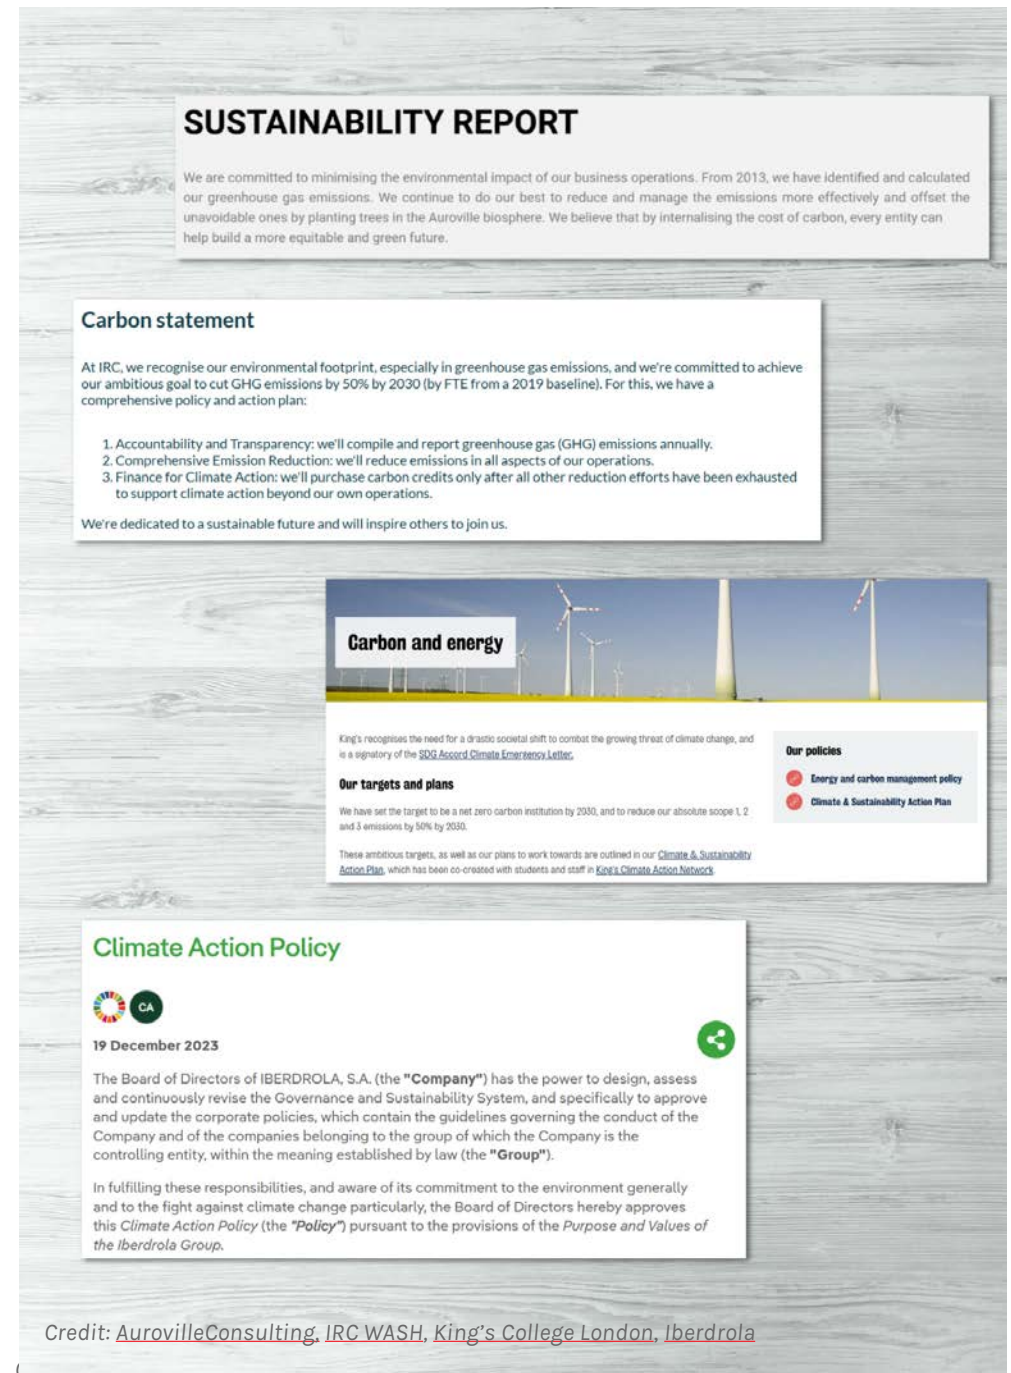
SUSTAINABILITY REPORT

We are committed to minimising the environmental impact of our business operations. From 2013, we have identified and calculated our greenhouse gas emissions. We continue to do our best to reduce and manage the emissions more effectively and offset the unavoidable ones by planting trees in the Auroville biosphere. We believe that by internalising the cost of carbon, every entity can help build a more equitable and green future.

Carbon statement

At IRC, we recognise our environmental footprint, especially in greenhouse gas emissions, and we're committed to achieve our ambitious goal to cut GHG emissions by 50% by 2030 (by FTE from a 2019 baseline). For this, we have a comprehensive policy and action plan:

1. Accountability and Transparency: we'll compile and report greenhouse gas (GHG) emissions annually.
2. Comprehensive Emission Reduction: we'll reduce emissions in all aspects of our operations.
3. Finance for Climate Action: we'll purchase carbon credits only after all other reduction efforts have been exhausted to support climate action beyond our own operations.

We're dedicated to a sustainable future and will inspire others to join us.

Carbon and energy

King's recognises the need for a drastic societal shift to combat the growing threat of climate change, and is a signatory of the SDG Accord Climate Emergency Letter.

Our targets and plans

We have set the target to be a net zero carbon institution by 2030, and to reduce our absolute scope 1, 2 and 3 emissions by 50% by 2030.

These ambitious targets, as well as our plans to work towards are outlined in our Climate & Sustainability Action Plan, which has been co-created with students and staff in King's Climate Action Network.

Our policies

Energy and carbon management policy

Climate & Sustainability Action Plan

Climate Action Policy

CA

19 December 2023

The Board of Directors of IBERDROLA, S.A. (the "Company") has the power to design, assess and continuously revise the Governance and Sustainability System, and specifically to approve and update the corporate policies, which contain the guidelines governing the conduct of the Company and of the companies belonging to the group of which the Company is the controlling entity, within the meaning established by law (the "Group").

In fulfilling these responsibilities, and aware of its commitment to the environment generally and to the fight against climate change particularly, the Board of Directors hereby approves this Climate Action Policy (the "Policy") pursuant to the provisions of the Purpose and Values of the Iberdrola Group.

Credit: AurovilleConsulting, IRC WASH, King's College London, Iberdrola